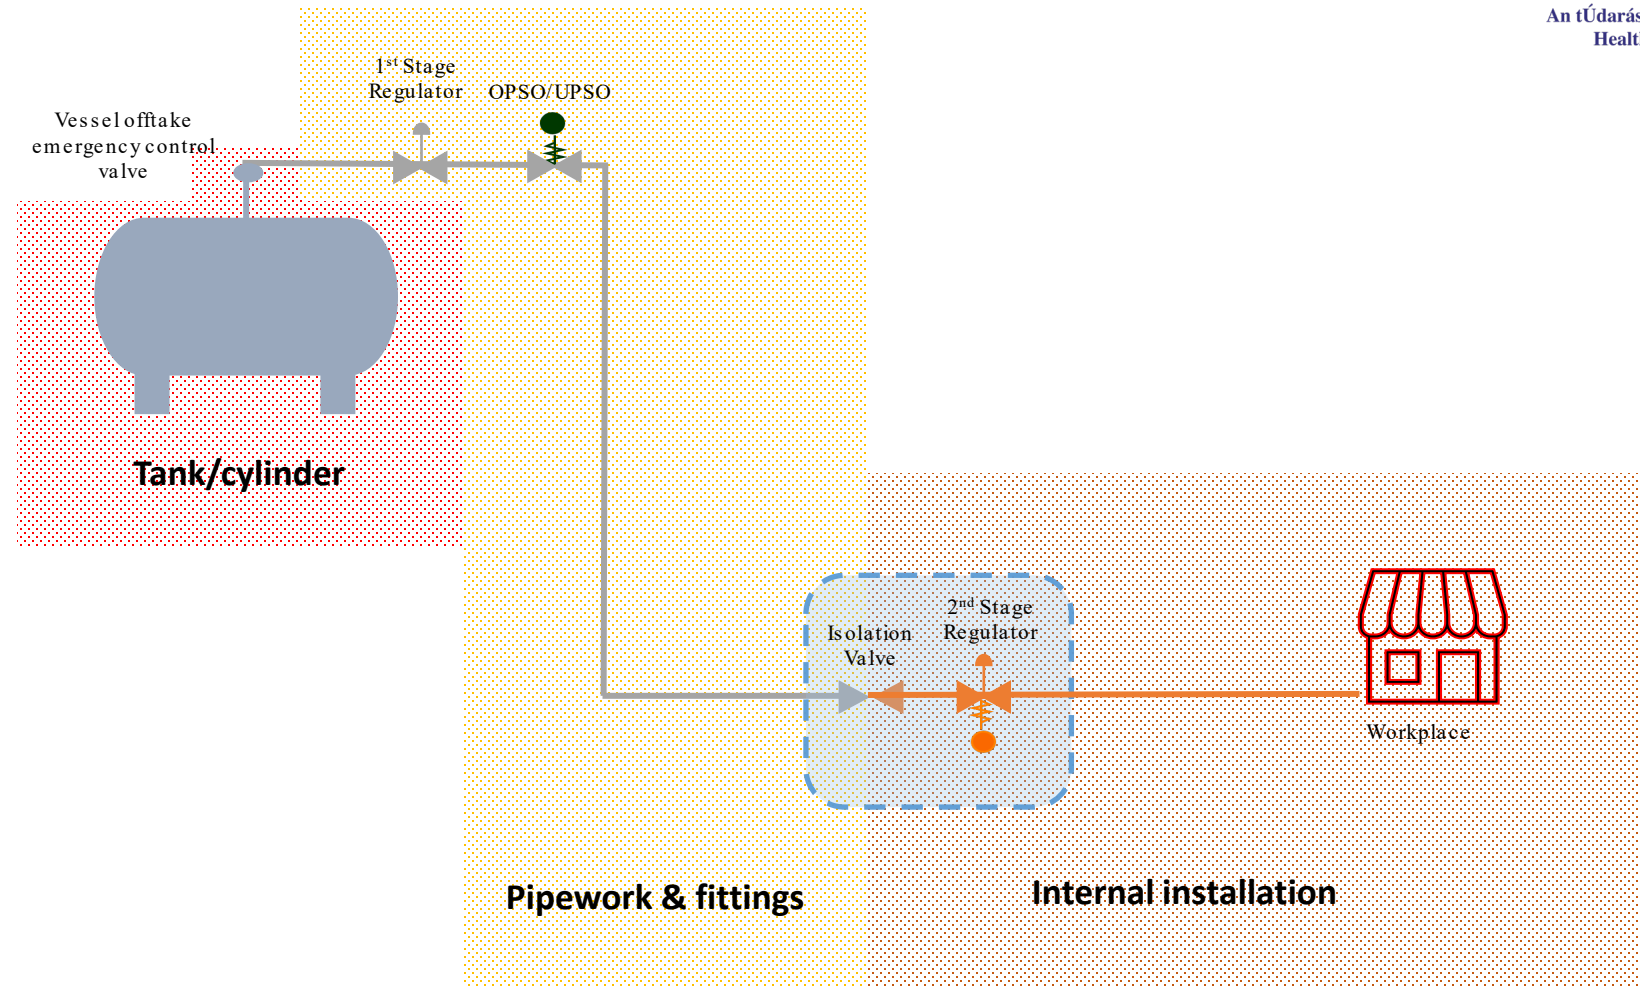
An tÚdarás
Healt

$1^{st}$ Stage Regulator

OPSO/UPSO

Vessel offtake emergency control valve

Tank/cylinder

Isolation Valve

$2^{nd}$ Stage Regulator

Workplace

Pipework & fittings

Internal installation